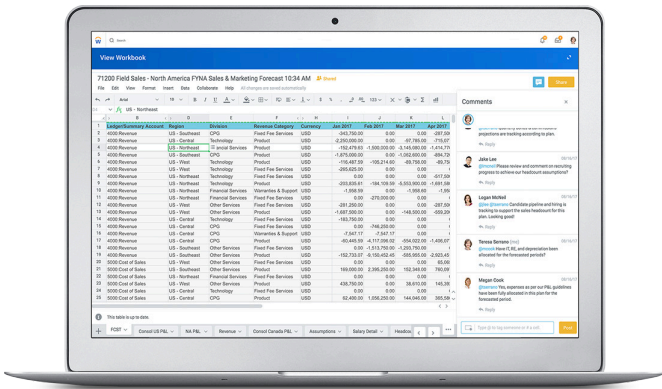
Search

View Workbook

71200 Field Sales - North America FYNA Sales & Marketing Forecast 10:34 AM Saved

Share

File Edit View Format Insert Data Collaborate Help All changes are saved automatically

Arial 10

A US - Northeast

| | A | B | C | D | E | F | G | H | I |
|---|---|---|---|---|---|---|---|---|---|
| 1 | Ledger/Summary Account | Region | Division | Revenue Category | Currency | Jan 2017 | Feb 2017 | Mar 2017 | Apr 2017 |
| 2 | 4000 Revenue | US - West | CPG | Fixed Fee Services | USD | -345,750.00 | 0.00 | 0.00 | -287,50 |
| 3 | 4000 Revenue | US - Central | CPG | Product | USD | -2,250,000.00 | 0.00 | -1,158,000.00 | -1,236,00 |
| 4 | 4000 Revenue | US - Northeast | Financial Services | Product | USD | -1,138,500.00 | -192,500.00 | -3,149,000.00 | -1,414,77 |
| 5 | 4000 Revenue | US - Central | CPG | Product | USD | -1,875,000.00 | 0.00 | -1,062,600.00 | -894,72 |
| 6 | 4000 Revenue | US - West | Technology | Product | USD | -116,487.50 | -105,214.60 | -95,134.50 | -110,90 |
| 7 | 4000 Revenue | US - West | Technology | Fixed Fee Services | USD | -265,625.00 | 0.00 | 0.00 | -220,00 |
| 8 | 4000 Revenue | US - West | CPG | Product | USD | 0.00 | 0.00 | 0.00 | 0.0 |
| 9 | 4000 Revenue | US - Northeast | Technology | Product | USD | -203,835.81 | -184,109.50 | -5,553,900.00 | -1,691,58 |
| 10 | 4000 Revenue | US - Northeast | Technology | Warranties & Support | USD | -1,558.59 | 0.00 | 0.00 | -1,59 |
| 11 | 4000 Revenue | US - Northeast | Technology | Fixed Fee Services | USD | 0.00 | -270,000.00 | 0.00 | 0.0 |
| 12 | 4000 Revenue | US - West | Other Services | Fixed Fee Services | USD | -281,250.00 | 0.00 | 0.00 | -220,00 |
| 13 | 4000 Revenue | US - Central | Other Services | Product | USD | -1,687,500.00 | 0.00 | -149,550.00 | -959,20 |
| 14 | 4000 Revenue | US - Central | Technology | Fixed Fee Services | USD | -183,750.00 | 0.00 | 0.00 | -150,00 |
| 15 | 4000 Revenue | US - Central | CPG | Fixed Fee Services | USD | 0.00 | -748,200.00 | 0.00 | 0.0 |
| 16 | 4000 Revenue | US - Central | CPG | Warranties & Support | USD | -7,547.17 | -7,547.17 | 0.00 | -7,54 |
| 17 | 4000 Revenue | US - Central | CPG | Product | USD | -60,445.59 | -4,117,006.00 | -554,022.00 | -4,016,00 |
| 18 | 4000 Revenue | US - Central | Other Services | Fixed Fee Services | USD | 0.00 | -343,200.00 | 0.00 | 0.0 |
| 19 | 4000 Revenue | US - Northeast | Other Services | Product | USD | -152,733.07 | -9,150,452.45 | -585,955.00 | -2,084,21 |
| 20 | 4000 Revenue | US - West | Other Services | Fixed Fee Services | USD | 0.00 | 0.00 | 0.00 | 0.0 |
| 21 | 5000 Cost of Sales | US - West | Other Services | Product | USD | 189,000.00 | 2,395,200.00 | 160,090.00 | |
| 22 | 5000 Cost of Sales | US - Northeast | Financial Services | Product | USD | 0.00 | 0.00 | 0.00 | |
| 23 | 5000 Cost of Sales | US - West | Technology | Product | USD | 436,750.00 | 0.00 | 0.00 | |
| 24 | 5000 Cost of Sales | US - Central | Technology | Fixed Fee Services | USD | 0.00 | 0.00 | 0.00 | |
| 25 | 5000 Cost of Sales | NA - Central | CPG | Product | USD | 62,400.00 | 1,056,250.00 | 0.00 | |

This table is up to date.

FCST Consol US P&L NA P&L Revenue Consol Canada P&L Assumptions Salary Detail Headcou

Comments

projections are tracking according to plan.

Reply

Jake Lee
@mcnell Please review and comment on recruiting progress to achieve our headcount assumptions?

Reply

Logan McNeil
@bsmaro Candidate pipeline and hiring is tracking to support the sales headcount for this plan. Looking good!

Reply

Teresa Serrano
@mcnell Have IT, RE, and depreciation been allocated for the forecasted periods?

Reply

Maxgan Cook
@tserrano Yes, expenses as per our P&L guidelines have been fully allocated in this plan for the forecasted period.

Reply

Type @ to tag someone or # a cell...

Post